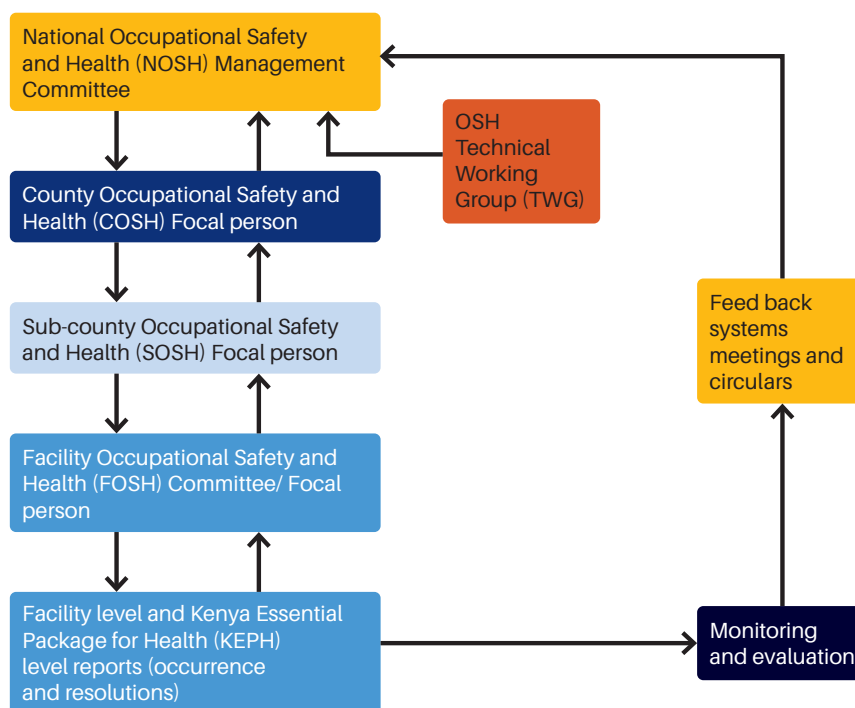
National Occupational Safety and Health (NOSH) Management Committee

OSH Technical Working Group (TWG)

County Occupational Safety and Health (COSH) Focal person

Sub-county Occupational Safety and Health (SOSH) Focal person

Facility Occupational Safety and Health (FOSH) Committee/ Focal person

Facility level and Kenya Essential Package for Health (KEPH) level reports (occurrence and resolutions)

Feed back systems meetings and circulars

Monitoring and evaluation